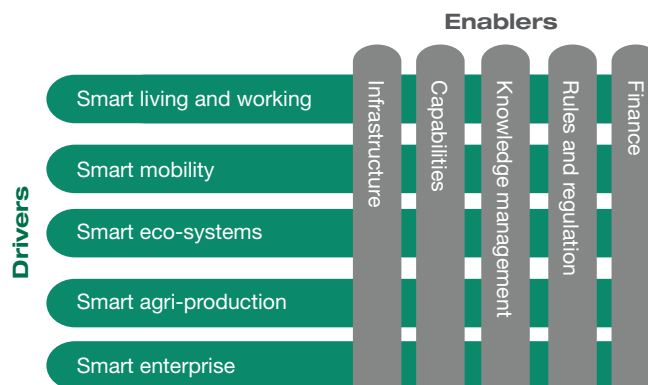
Enablers

Drivers

Smart living and working

Smart mobility

Smart eco-systems

Smart agri-production

Smart enterprise

Infrastructure

Capabilities

Knowledge management

Rules and regulation

Finance